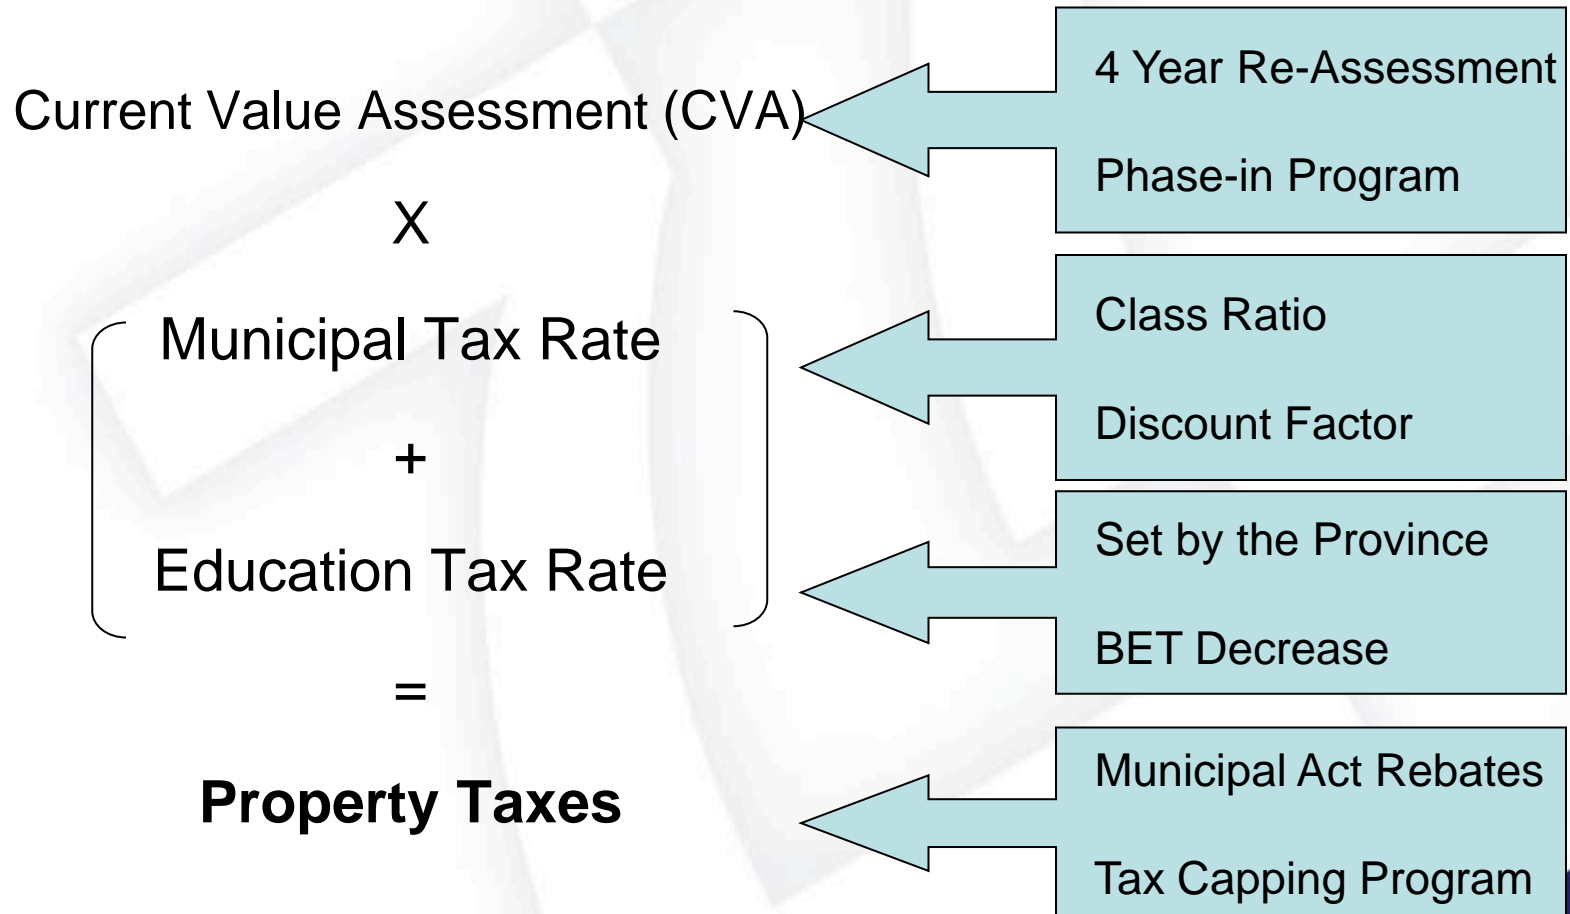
Current Value Assessment (CVA)

X

Municipal Tax Rate

+

Education Tax Rate

=

**Property Taxes**

4 Year Re-Assessment

Phase-in Program

Class Ratio

Discount Factor

Set by the Province

BET Decrease

Municipal Act Rebates

Tax Capping Program